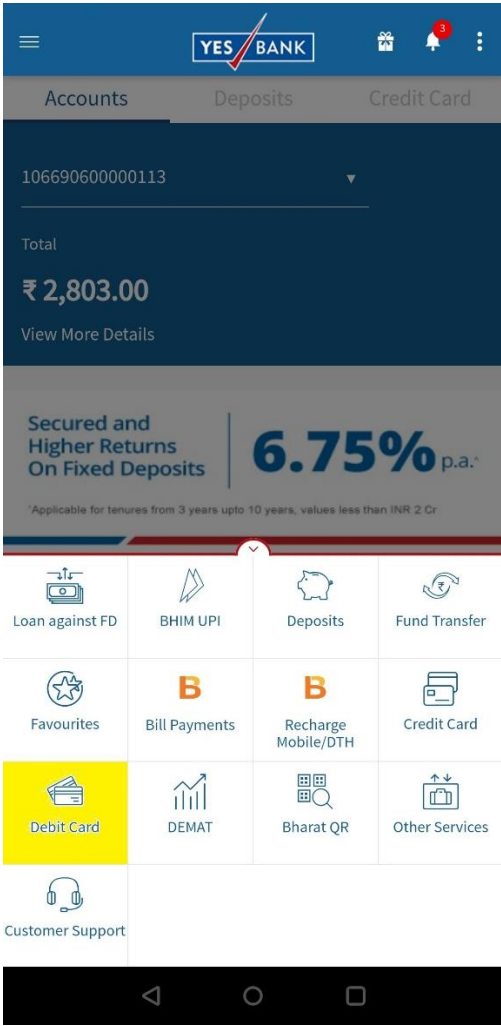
YES BANK

3

Accounts Deposits Credit Card

106690600000113

Total

₹ 2,803.00

View More Details

Secured and Higher Returns On Fixed Deposits

6.75% p.a.*

*Applicable for tenures from 3 years upto 10 years, values less than INR 2 Cr

| Loan against FD | BHIM UPI | Deposits | Fund Transfer |
|---|---|---|---|
| Favourites | Bill Payments | Recharge Mobile/DTH | Credit Card |
| Debit Card | DEMAT | Bharat QR | Other Services |
| Customer Support | | | |